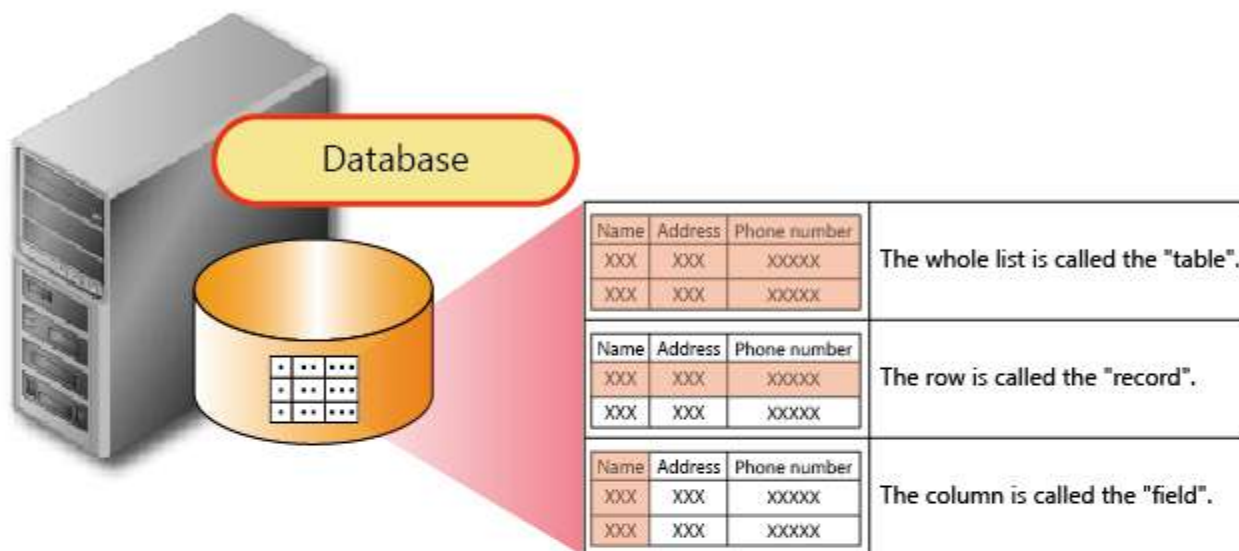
Database

| Name | Address | Phone number |
|---|---|---|
| XXX | XXX | XXXXX |
| XXX | XXX | XXXXX |

The whole list is called the "table".

| Name | Address | Phone number |
|---|---|---|
| XXX | XXX | XXXXX |
| XXX | XXX | XXXXX |

The row is called the "record".

| Name | Address | Phone number |
|---|---|---|
| XXX | XXX | XXXXX |
| XXX | XXX | XXXXX |

The column is called the "field".